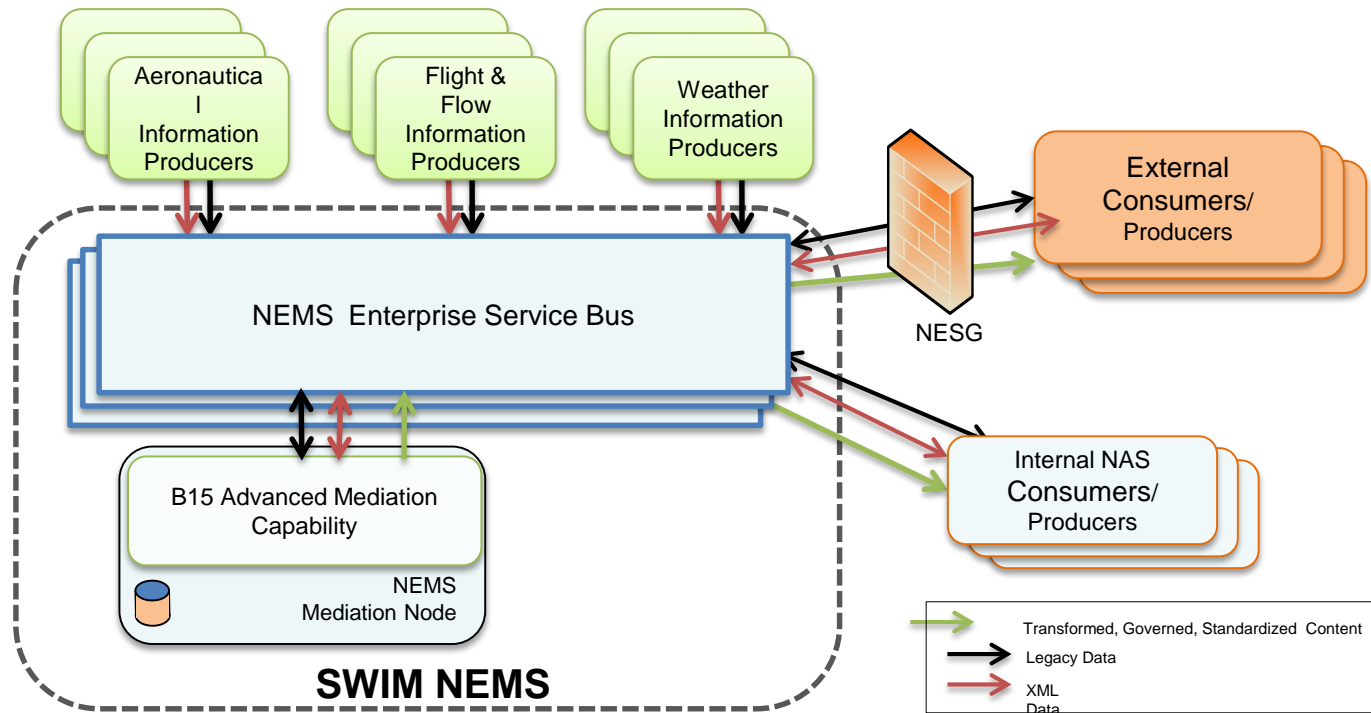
Aeronautical Information Producers

Flight & Flow Information Producers

Weather Information Producers

External Consumers/ Producers

NESG

NEMS Enterprise Service Bus

B15 Advanced Mediation Capability

NEMS Mediation Node

Internal NAS Consumers/ Producers

SWIM NEMS

Transformed, Governed, Standardized Content

Legacy Data

XML Data